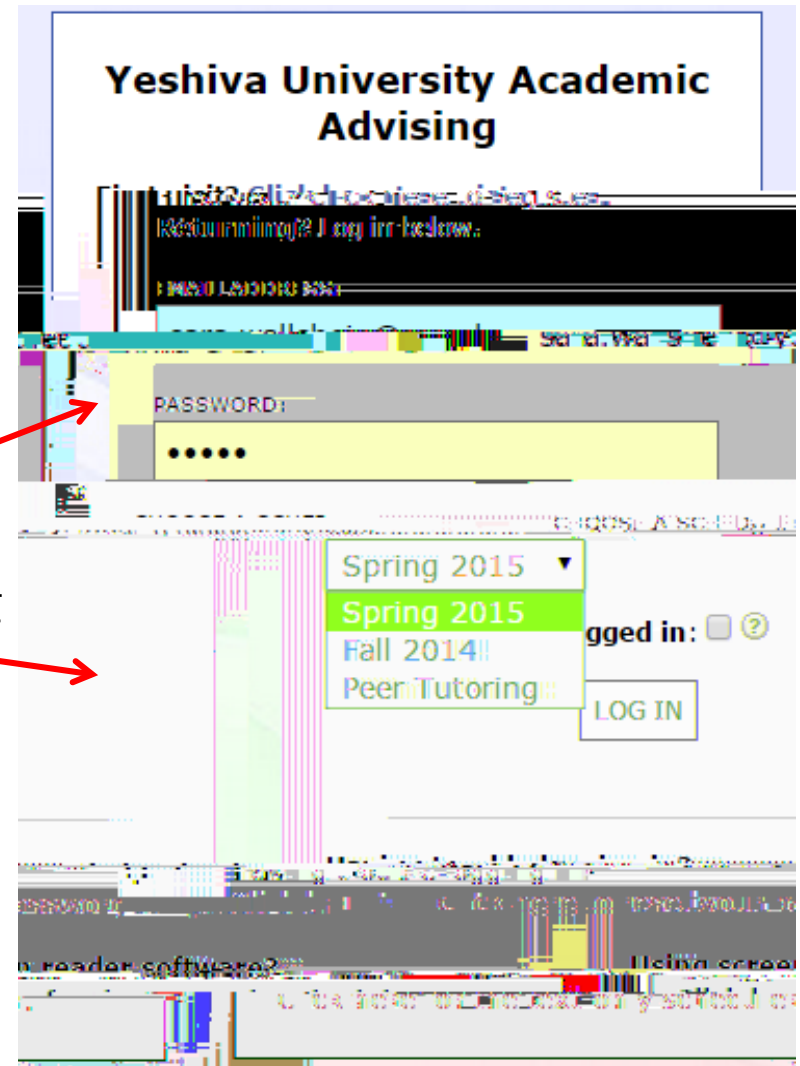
Yeshiva University Academic Advising

First visit? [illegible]

Returning? Log in below.

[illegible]

PASSWORD:

•••••

Spring 2015 ▼

Spring 2015

Fall 2014

Peer Tutoring

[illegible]gged in:

LOG IN

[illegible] reader software? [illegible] Using screen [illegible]